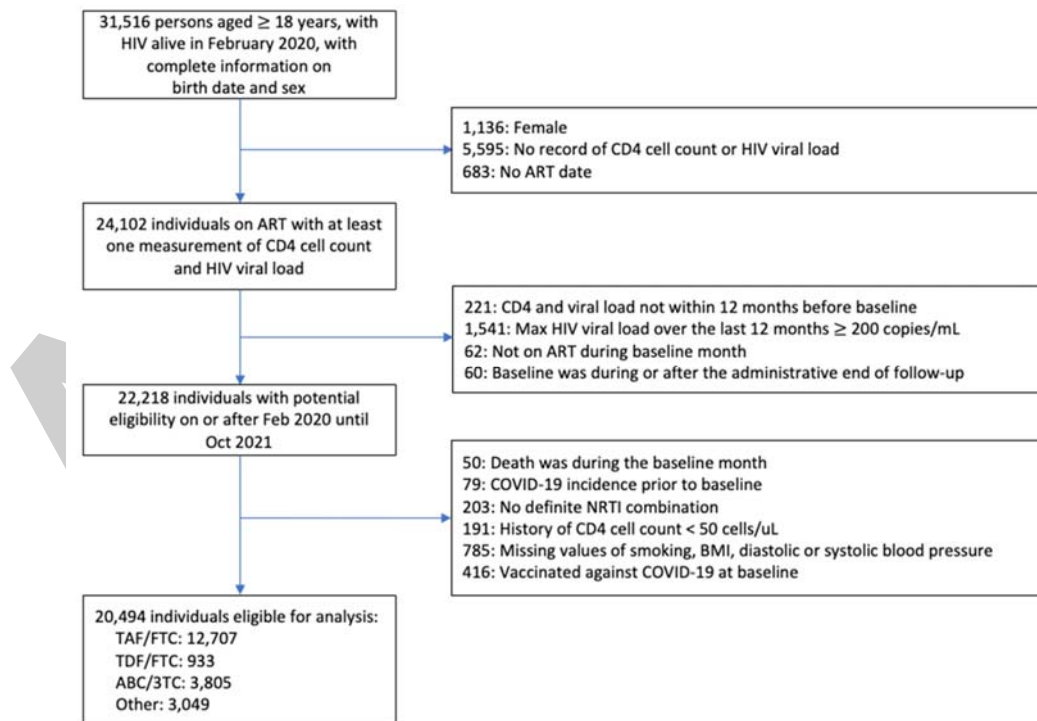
31,516 persons aged ≥ 18 years, with HIV alive in February 2020, with complete information on birth date and sex

1,136: Female
5,595: No record of CD4 cell count or HIV viral load
683: No ART date

24,102 individuals on ART with at least one measurement of CD4 cell count and HIV viral load

221: CD4 and viral load not within 12 months before baseline
1,541: Max HIV viral load over the last 12 months ≥ 200 copies/mL
62: Not on ART during baseline month
60: Baseline was during or after the administrative end of follow-up

22,218 individuals with potential eligibility on or after Feb 2020 until Oct 2021

50: Death was during the baseline month
79: COVID-19 incidence prior to baseline
203: No definite NRTI combination
191: History of CD4 cell count < 50 cells/uL
785: Missing values of smoking, BMI, diastolic or systolic blood pressure
416: Vaccinated against COVID-19 at baseline

20,494 individuals eligible for analysis:
TAF/FTC: 12,707
TDF/FTC: 933
ABC/3TC: 3,805
Other: 3,049